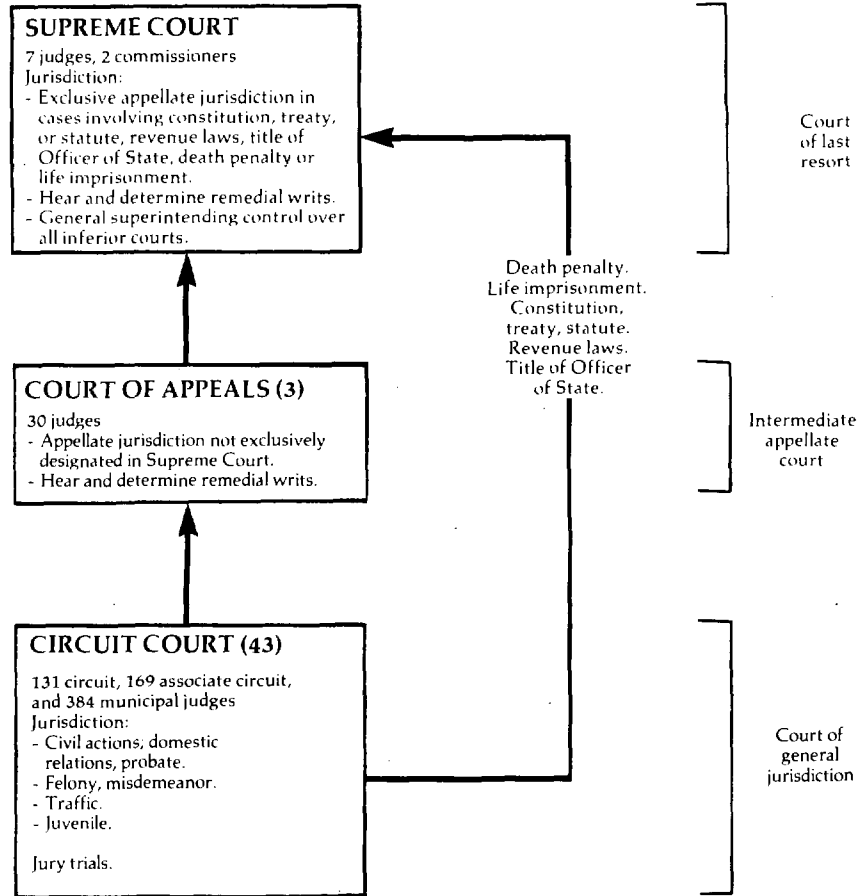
SUPREME COURT

7 judges, 2 commissioners
Jurisdiction:
- Exclusive appellate jurisdiction in cases involving constitution, treaty, or statute, revenue laws, title of Officer of State, death penalty or life imprisonment.
- Hear and determine remedial writs.
- General superintending control over all inferior courts.

Court of last resort

Death penalty. Life imprisonment. Constitution, treaty, statute. Revenue laws. Title of Officer of State.

COURT OF APPEALS (3)

30 judges
- Appellate jurisdiction not exclusively designated in Supreme Court.
- Hear and determine remedial writs.

Intermediate appellate court

CIRCUIT COURT (43)

131 circuit, 169 associate circuit, and 384 municipal judges
Jurisdiction:
- Civil actions, domestic relations, probate.
- Felony, misdemeanor.
- Traffic.
- Juvenile.

Jury trials.

Court of general jurisdiction